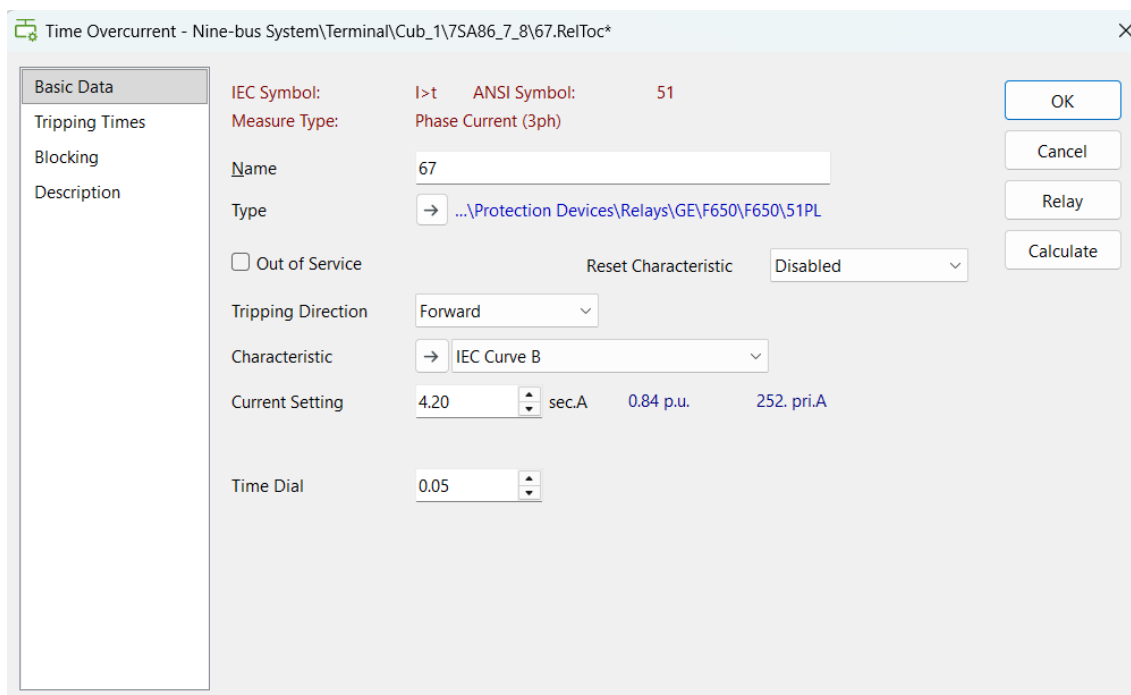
Time Overcurrent - Nine-bus System\Terminal\Cub_1\7SA86_7_8\67.RelToc*

×

Basic Data
Tripping Times
Blocking
Description

IEC Symbol: I>t ANSI Symbol: 51
Measure Type: Phase Current (3ph)

Name 67

Type → ...\Protection Devices\Relays\GE\F650\F650\51PL

Out of Service

Reset Characteristic Disabled

Tripping Direction Forward

Characteristic → IEC Curve B

Current Setting 4.20 sec.A 0.84 p.u. 252. pri.A

Time Dial 0.05

OK
Cancel
Relay
Calculate